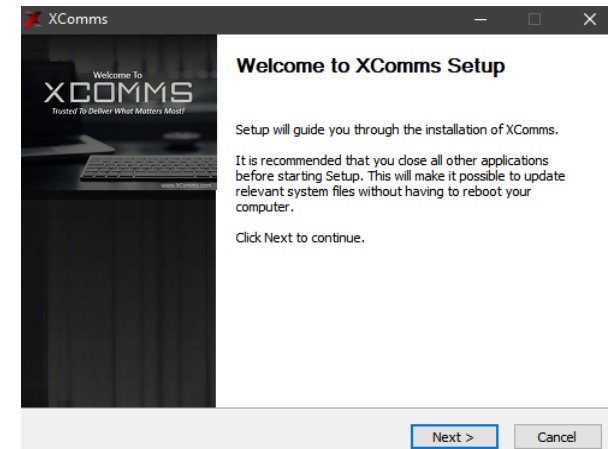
XComms

Welcome To
XCOMMS
Trusted To Deliver What Matters Most!
www.XComms.com

Welcome to XComms Setup

Setup will guide you through the installation of XComms.

It is recommended that you close all other applications before starting Setup. This will make it possible to update relevant system files without having to reboot your computer.

Click Next to continue.

Next >
Cancel